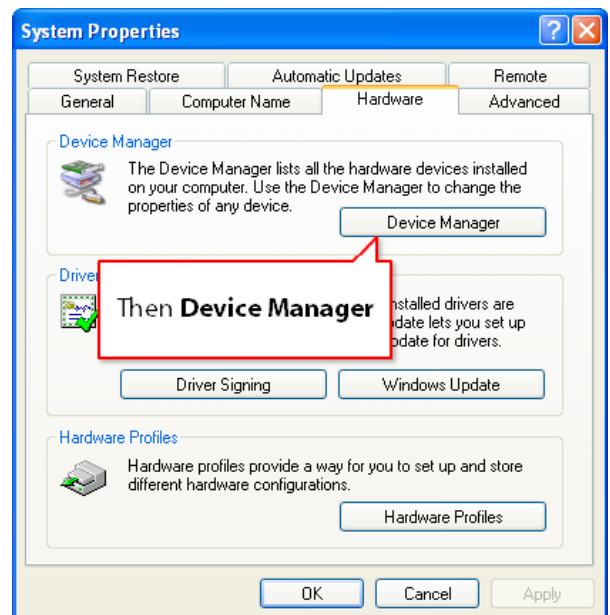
System Properties

System Restore | Automatic Updates | Remote
General | Computer Name | Hardware | Advanced

Device Manager

The Device Manager lists all the hardware devices installed on your computer. Use the Device Manager to change the properties of any device.

Device Manager

Drive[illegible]

Then **Device Manager**

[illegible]nstalled drivers are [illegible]date lets you set up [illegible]pdate for drivers.

Driver Signing | Windows Update

Hardware Profiles

Hardware profiles provide a way for you to set up and store different hardware configurations.

Hardware Profiles

OK | Cancel | Apply